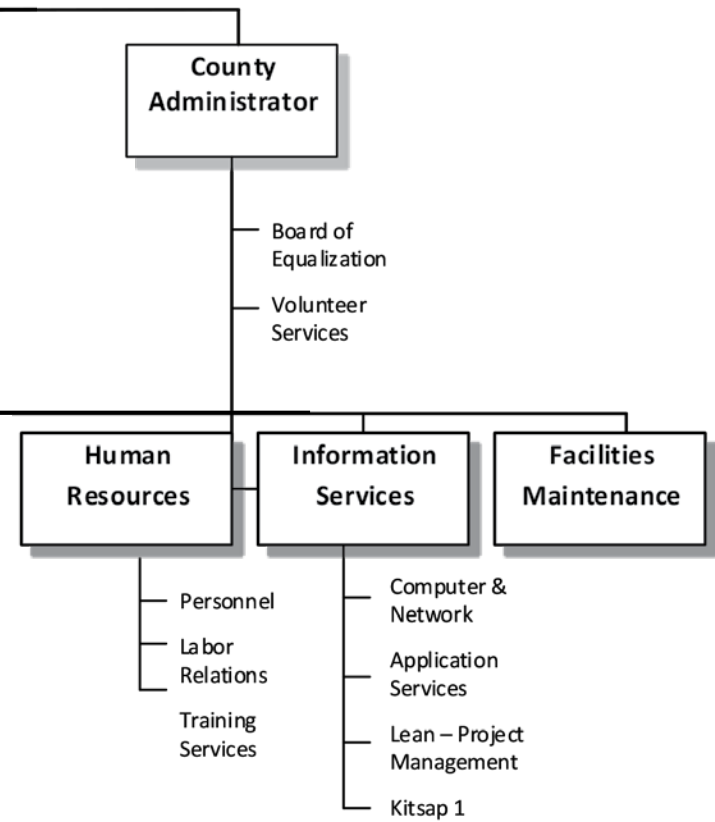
County Administrator

Board of Equalization

Volunteer Services

Human Resources

Information Services

Facilities Maintenance

Personnel

Labor Relations

Training Services

Computer & Network

Application Services

Lean – Project Management

Kitsap 1